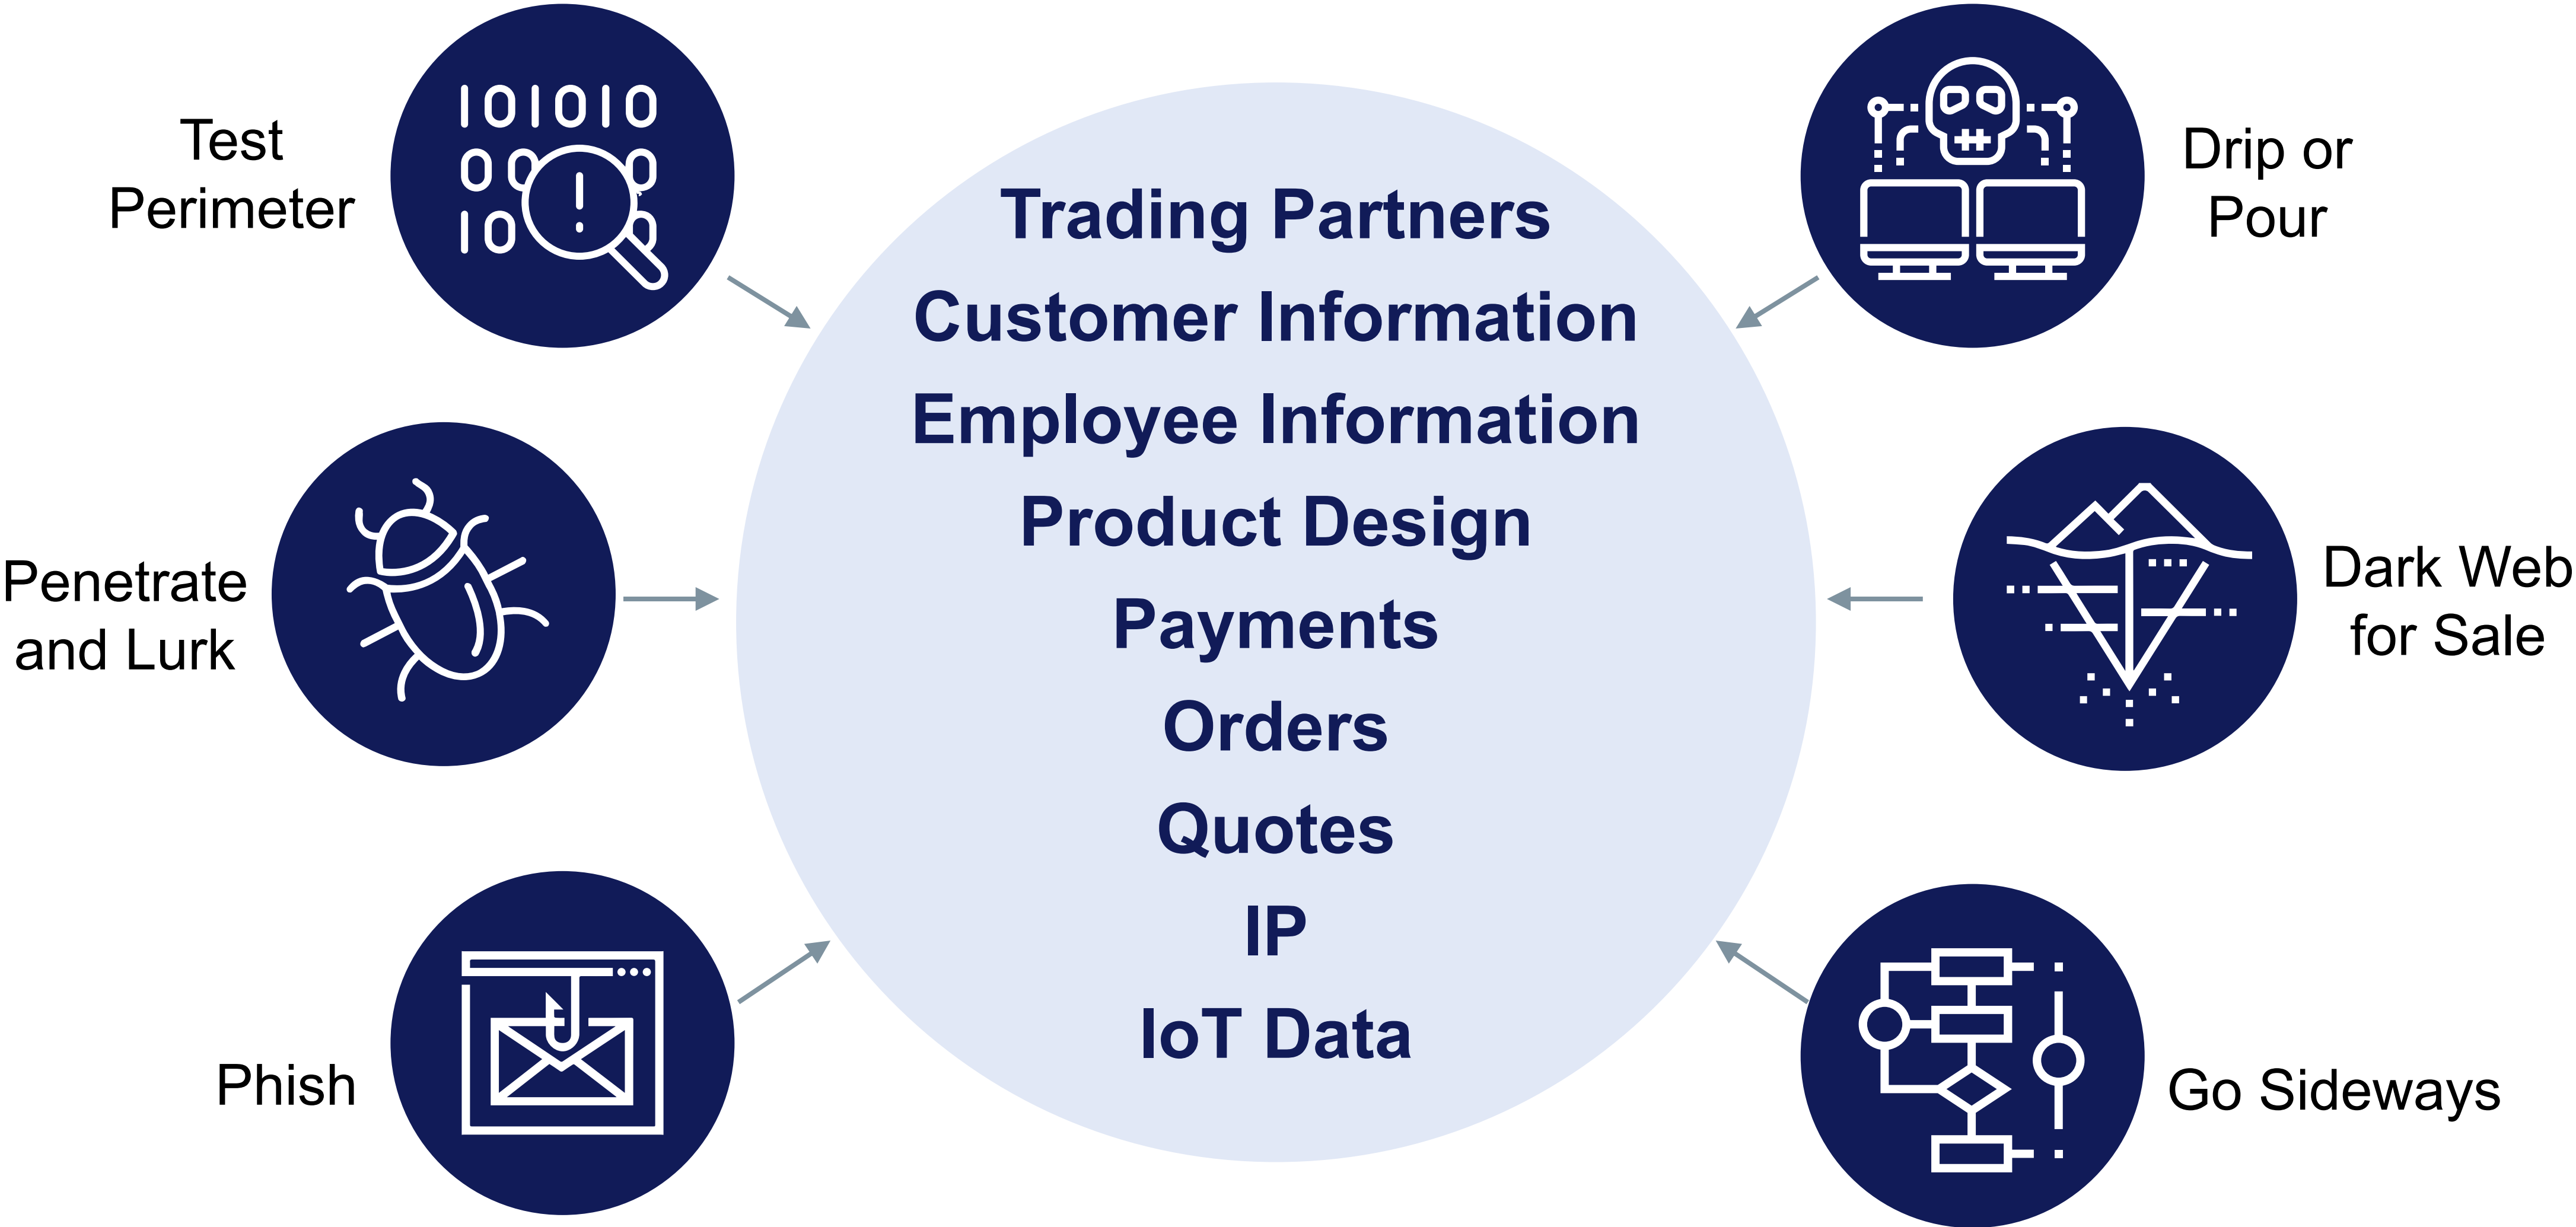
Test Perimeter

101010
0 0
10

Drip or Pour

Trading Partners
Customer Information
Employee Information
Product Design
Payments
Orders
Quotes
IP
IoT Data

Penetrate and Lurk

Dark Web for Sale

Phish

Go Sideways